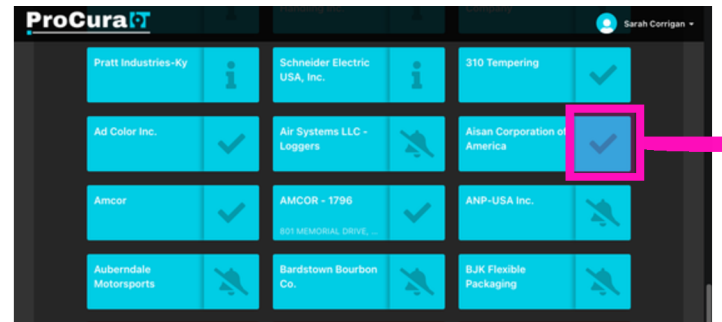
ProCura
Sarah Corrigan

Pratt Industries-Ky
Schneider Electric USA, Inc.
310 Tempering
Ad Color Inc.
Air Systems LLC - Loggers
Aisan Corporation of America
Amcor
AMCOR - 1796
801 MEMORIAL DRIVE, ...
ANP-USA Inc.
Auberndale Motorsports
Bardstown Bourbon Co.
BJK Flexible Packaging